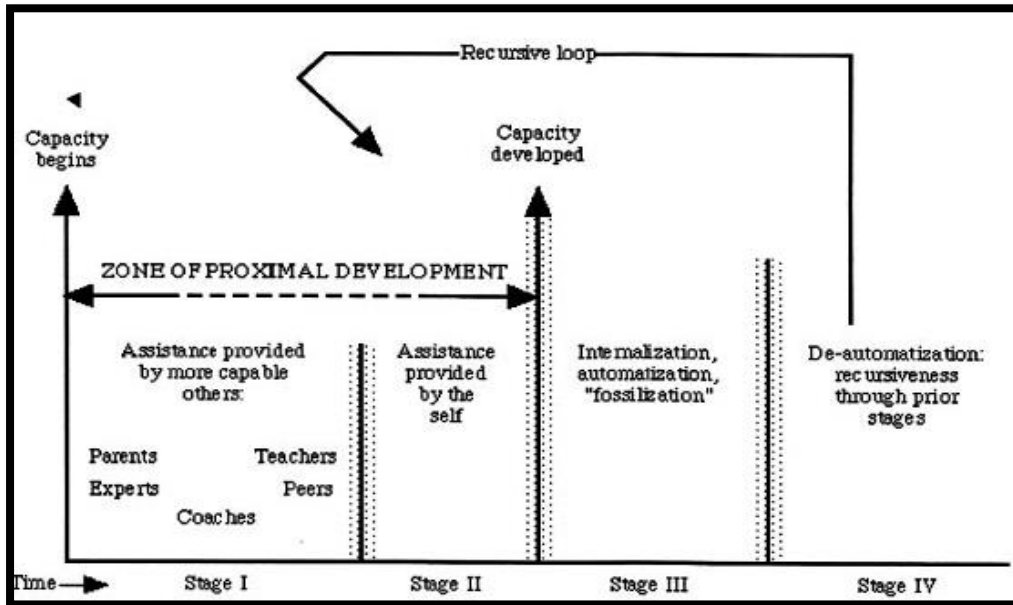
Recursive loop

Capacity begins

Capacity developed

ZONE OF PROXIMAL DEVELOPMENT

Assistance provided by more capable others:

Parents

Teachers

Experts

Peers

Coaches

Assistance provided by the self

Internalization, automatization, "fossilization"

De-automatization: recursiveness through prior stages

Time

Stage I

Stage II

Stage III

Stage IV